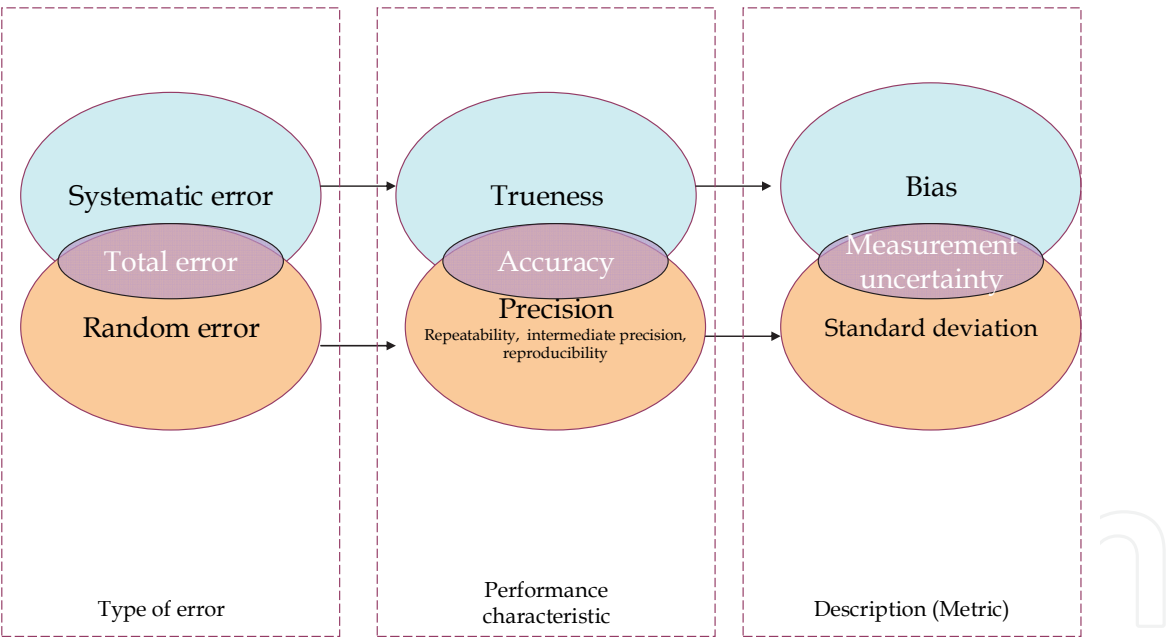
Systematic error

Total error

Random error

Type of error

Trueness

Accuracy

Precision

Repeatability, intermediate precision, reproducibility

Performance characteristic

Bias

Measurement uncertainty

Standard deviation

Description (Metric)